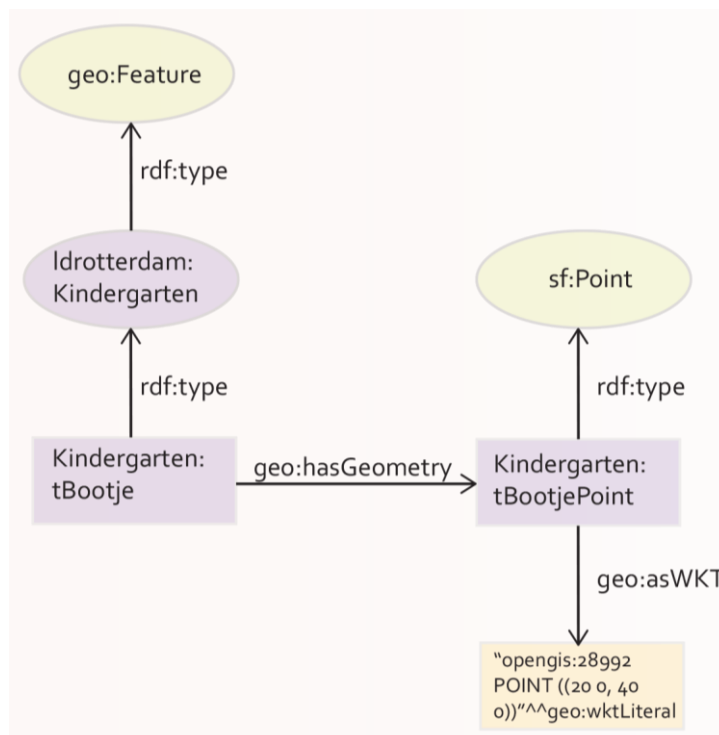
geo:Feature

rdf:type

ldrotterdam:
Kindergarten

rdf:type

Kindergarten:
tBootje

geo:hasGeometry

sf:Point

rdf:type

Kindergarten:
tBootjePoint

geo:asWKT

“opengis:28992 POINT ((20 0, 40 0))”^^geo:wktLiteral